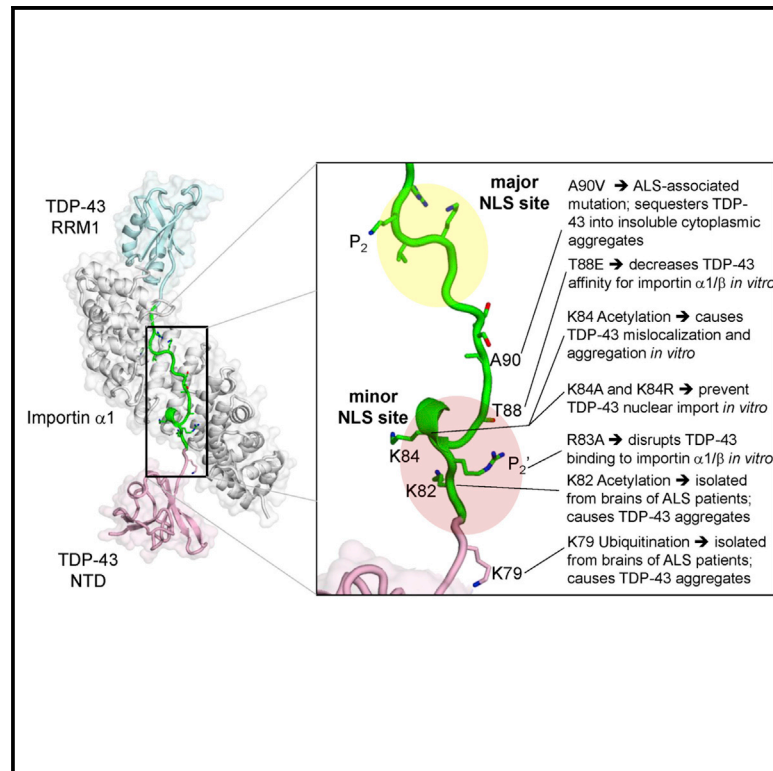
TDP-43
RRM1

Importin $\alpha$1

TDP-43
NTD

major
NLS site

$P_2$

A90

minor
NLS site

T88

K84

$P_2$'

K82

K79

A90V ➔ ALS-associated mutation; sequesters TDP-43 into insoluble cytoplasmic aggregates

T88E ➔ decreases TDP-43 affinity for importin $\alpha$1/$\beta$ *in vitro*

K84 Acetylation ➔ causes TDP-43 mislocalization and aggregation *in vitro*

K84A and K84R ➔ prevent TDP-43 nuclear import *in vitro*

R83A ➔ disrupts TDP-43 binding to importin $\alpha$1/$\beta$ *in vitro*

K82 Acetylation ➔ isolated from brains of ALS patients; causes TDP-43 aggregates

K79 Ubiquitination ➔ isolated from brains of ALS patients; causes TDP-43 aggregates